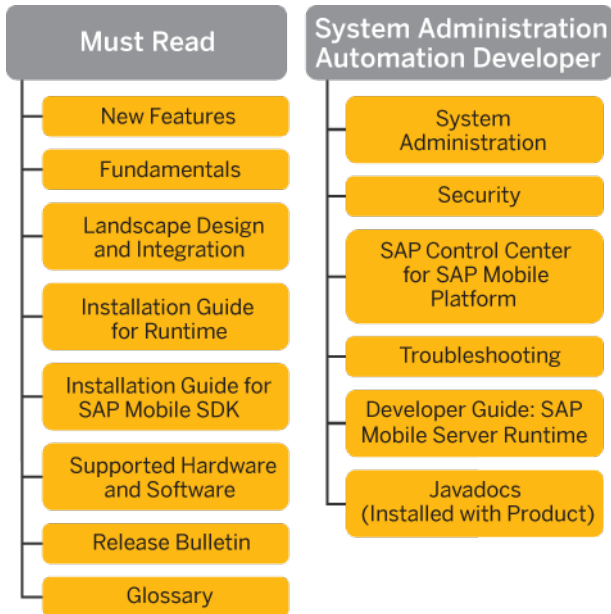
Must Read

New Features

Fundamentals

Landscape Design and Integration

Installation Guide for Runtime

Installation Guide for SAP Mobile SDK

Supported Hardware and Software

Release Bulletin

Glossary

System Administration Automation Developer

System Administration

Security

SAP Control Center for SAP Mobile Platform

Troubleshooting

Developer Guide: SAP Mobile Server Runtime

Javadocs (Installed with Product)